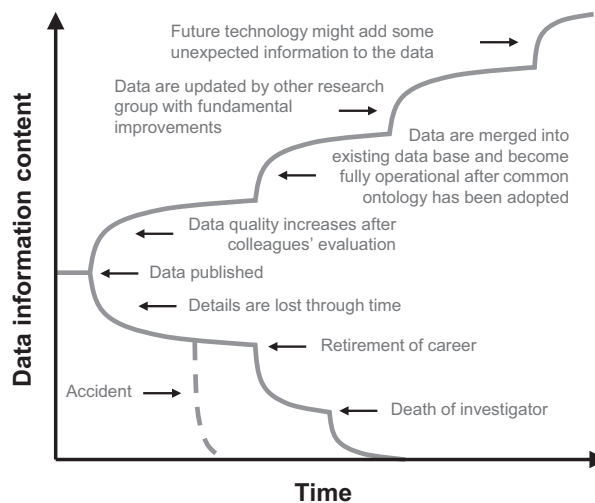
Future technology might add some unexpected information to the data

Data are updated by other research group with fundamental improvements

Data are merged into existing data base and become fully operational after common ontology has been adopted

Data quality increases after colleagues' evaluation

Data published

Details are lost through time

Retirement of career

Accident

Death of investigator

Data information content

Time